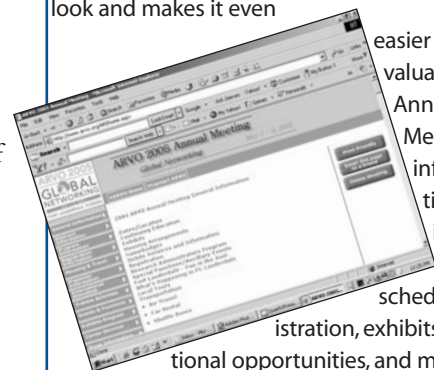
look and makes it even

easier

valua

Ann

Me

int

ti

ARVO 2006 Annual Meeting

Global Networking

ARVO 2006

GLOBAL NETWORKING

2006 ARVO Annual Meeting General Information

sched

istration, exhibits

tional opportunities, and m